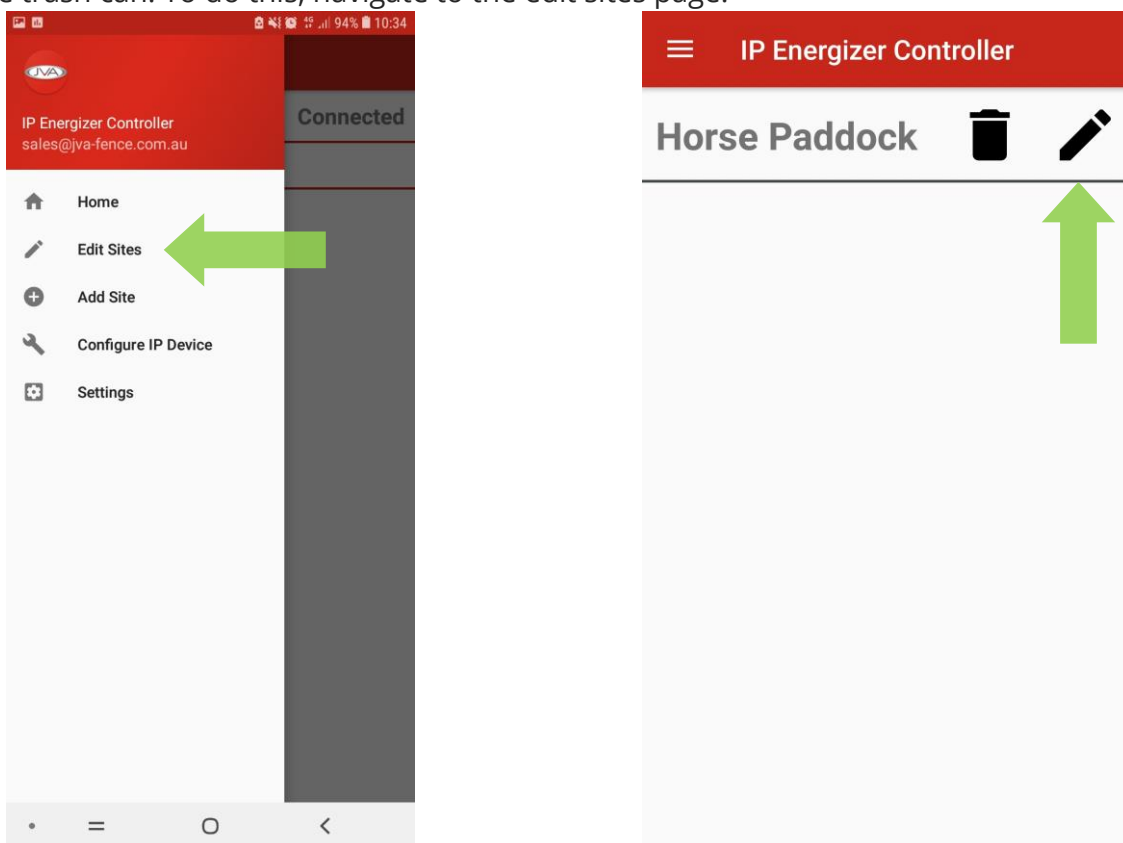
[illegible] trash can. To do this, navigate to the edit sites page.

94% 10:34

JVA

IP Energizer Controller
sales@jva-fence.com.au

Connected

Home
Edit Sites
Add Site
Configure IP Device
Settings

IP Energizer Controller

Horse Paddock